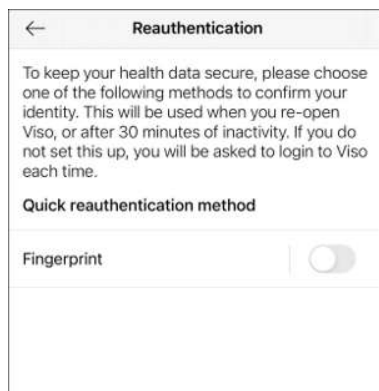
←
Reauthentication

To keep your health data secure, please choose one of the following methods to confirm your identity. This will be used when you re-open Viso, or after 30 minutes of inactivity. If you do not set this up, you will be asked to login to Viso each time.

Quick reauthentication method

Fingerprint